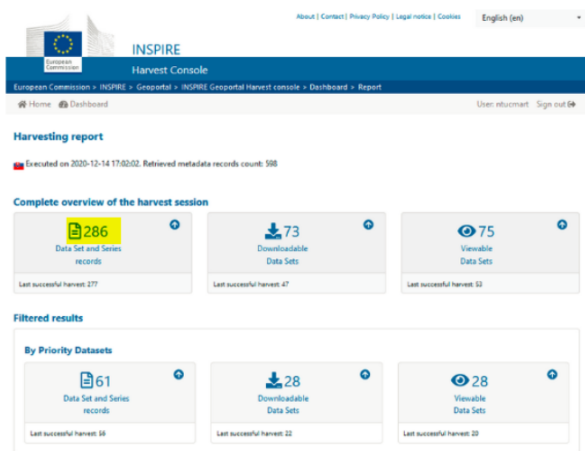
About | Contact | Privacy Policy | Legal notice | Cookies

English (en)

European Commission

INSPIRE

Harvest Console

European Commission > INSPIRE > Geoportal > INSPIRE Geoportal Harvest console > Dashboard > Report

Home Dashboard

User: ntucmart Sign out

Harvesting report

Executed on 2020-12-14 17:02:02. Retrieved metadata records count: 598

Complete overview of the harvest session

286
Data Set and Series records
Last successful harvest: 277

73
Downloadable Data Sets
Last successful harvest: 47

75
Viewable Data Sets
Last successful harvest: 53

Filtered results

By Priority Datasets

61
Data Set and Series records
Last successful harvest: 56

28
Downloadable Data Sets
Last successful harvest: 22

28
Viewable Data Sets
Last successful harvest: 20